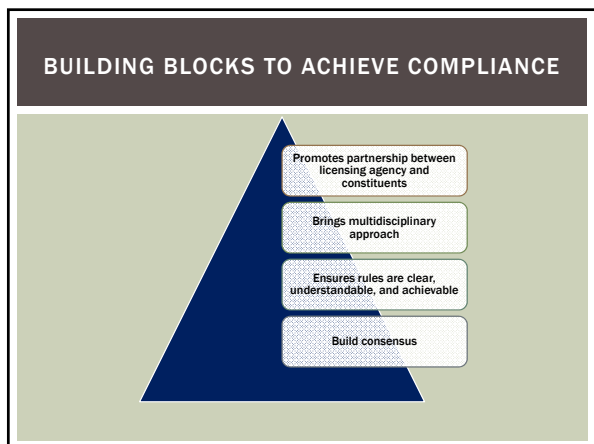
BUILDING BLOCKS TO ACHIEVE COMPLIANCE

Promotes partnership between licensing agency and constituents

Brings multidisciplinary approach

Ensures rules are clear, understandable, and achievable

Build consensus